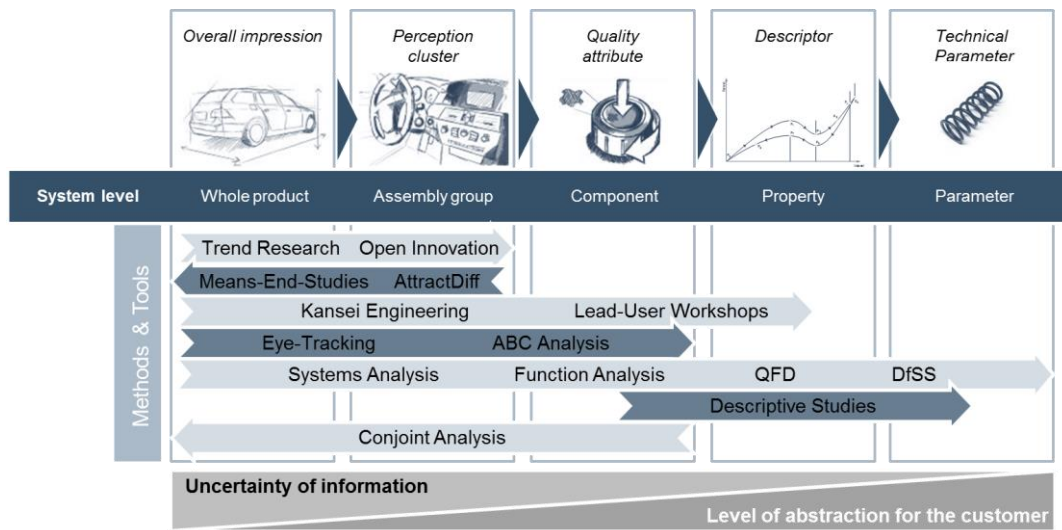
Overall impression

Perception cluster

Quality attribute

Descriptor

Technical Parameter

| System level | Whole product | Assembly group | Component | Property | Parameter |
|---|---|---|---|---|---|

Methods & Tools

Trend Research Open Innovation

Means-End-Studies AttractDiff

Kansei Engineering Lead-User Workshops

Eye-Tracking ABC Analysis

Systems Analysis Function Analysis QFD DfSS

Descriptive Studies

Conjoint Analysis

Uncertainty of information

Level of abstraction for the customer